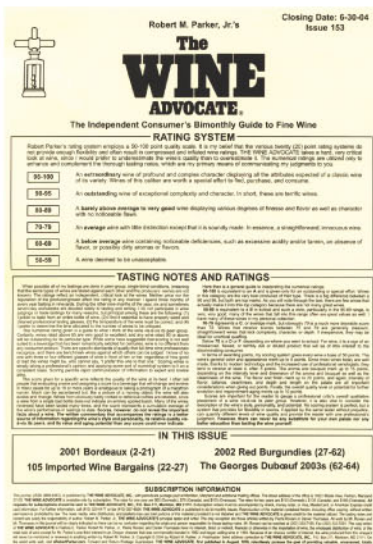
Robert M. Parker, Jr.'s

Closing Date: 6-30-04
Issue 153

THE WINE ADVOCATE

The Independent Consumer's Bimonthly Guide to Fine Wine

RATING SYSTEM

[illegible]

| 96-100 | An extraordinary wine of profound and complex character displaying all the attributes expected of a classic wine of its variety. Wines of this caliber are worth a special effort to find, purchase, and consume. |
|---|---|
| 90-95 | An outstanding wine of exceptional complexity and character. In short, these are terrific wines. |
| 80-89 | A barely above average to very good wine displaying various degrees of finesse and flavor as well as character with no noticeable flaws. |
| 70-79 | An average wine with little distinction except that it is soundly made. In essence, a straightforward, innocuous wine. |
| 60-69 | A below average wine containing noticeable deficiencies, such as excessive acidity and/or tannin, an absence of flavor, or possibly dirty aromas or flavors. |
| 50-59 | A wine deemed to be unacceptable. |

TASTING NOTES AND RATINGS

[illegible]

IN THIS ISSUE

2001 Bordeaux (2-21)

2002 Red Burgundies (27-62)

105 Imported Wine Bargains (22-27)

The Georges Duboeuf 2003s (62-64)

SUBSCRIPTION INFORMATION

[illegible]